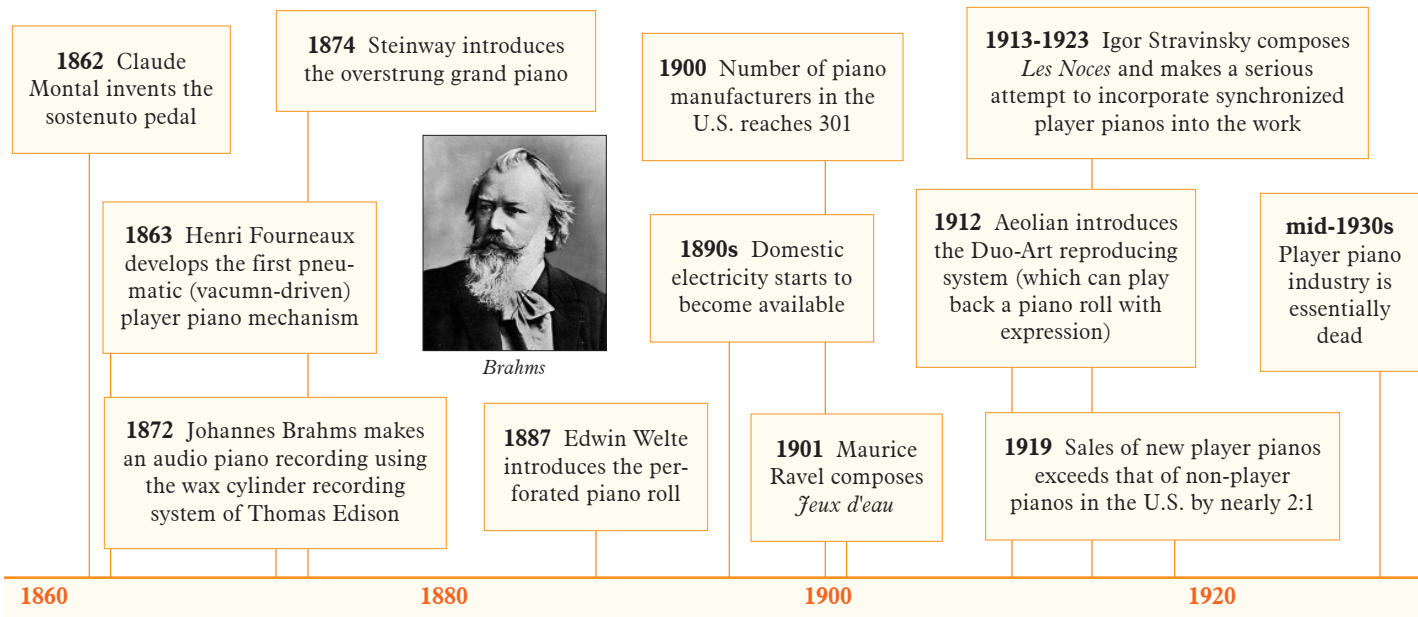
**1862** Claude Montal invents the sostenuto pedal

**1874** Steinway introduces the overstrung grand piano

**1900** Number of piano manufacturers in the U.S. reaches 301

**1913-1923** Igor Stravinsky composes *Les Noces* and makes a serious attempt to incorporate synchronized player pianos into the work

**1863** Henri Fourneaux develops the first pneumatic (vacumn-driven) player piano mechanism

Brahms

**1890s** Domestic electricity starts to become available

**1912** Aeolian introduces the Duo-Art reproducing system (which can play back a piano roll with expression)

**mid-1930s** Player piano industry is essentially dead

**1872** Johannes Brahms makes an audio piano recording using the wax cylinder recording system of Thomas Edison

**1887** Edwin Welte introduces the perforated piano roll

**1901** Maurice Ravel composes *Jeux d'eau*

**1919** Sales of new player pianos exceeds that of non-player pianos in the U.S. by nearly 2:1

1860

1880

1900

1920